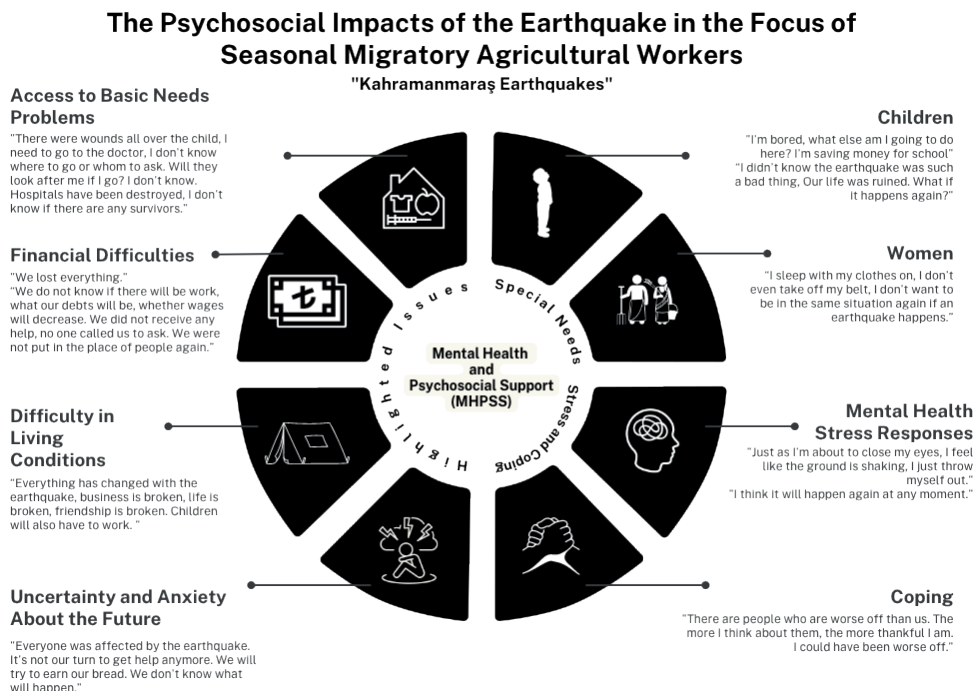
The Psychosocial Impacts of the Earthquake in the Focus of Seasonal Migratory Agricultural Workers

"Kahramanmaraş Earthquakes"

Access to Basic Needs Problems

"There were wounds all over the child, I need to go to the doctor, I don't know where to go or whom to ask. Will they look after me if I go? I don't know. Hospitals have been destroyed, I don't know if there are any survivors."

Financial Difficulties

"We lost everything."
"We do not know if there will be work, what our debts will be, whether wages will decrease. We did not receive any help, no one called us to ask. We were not put in the place of people again."

Difficulty in Living Conditions

"Everything has changed with the earthquake, business is broken, life is broken, friendship is broken. Children will also have to work. "

Uncertainty and Anxiety About the Future

"Everyone was affected by the earthquake. It's not our turn to get help anymore. We will try to earn our bread. We don't know what will happen."

Children

"I'm bored, what else am I going to do here? I'm saving money for school"
"I didn't know the earthquake was such a bad thing, Our life was ruined. What if it happens again?"

Women

"I sleep with my clothes on, I don't even take off my belt, I don't want to be in the same situation again if an earthquake happens."

Mental Health Stress Responses

"Just as I'm about to close my eyes, I feel like the ground is shaking, I just throw myself out."
"I think it will happen again at any moment."

Coping

"There are people who are worse off than us. The more I think about them, the more thankful I am. I could have been worse off."

Highlighted Issues

Special Needs

Stress and Coping

Mental Health and Psychosocial Support (MHPSS)